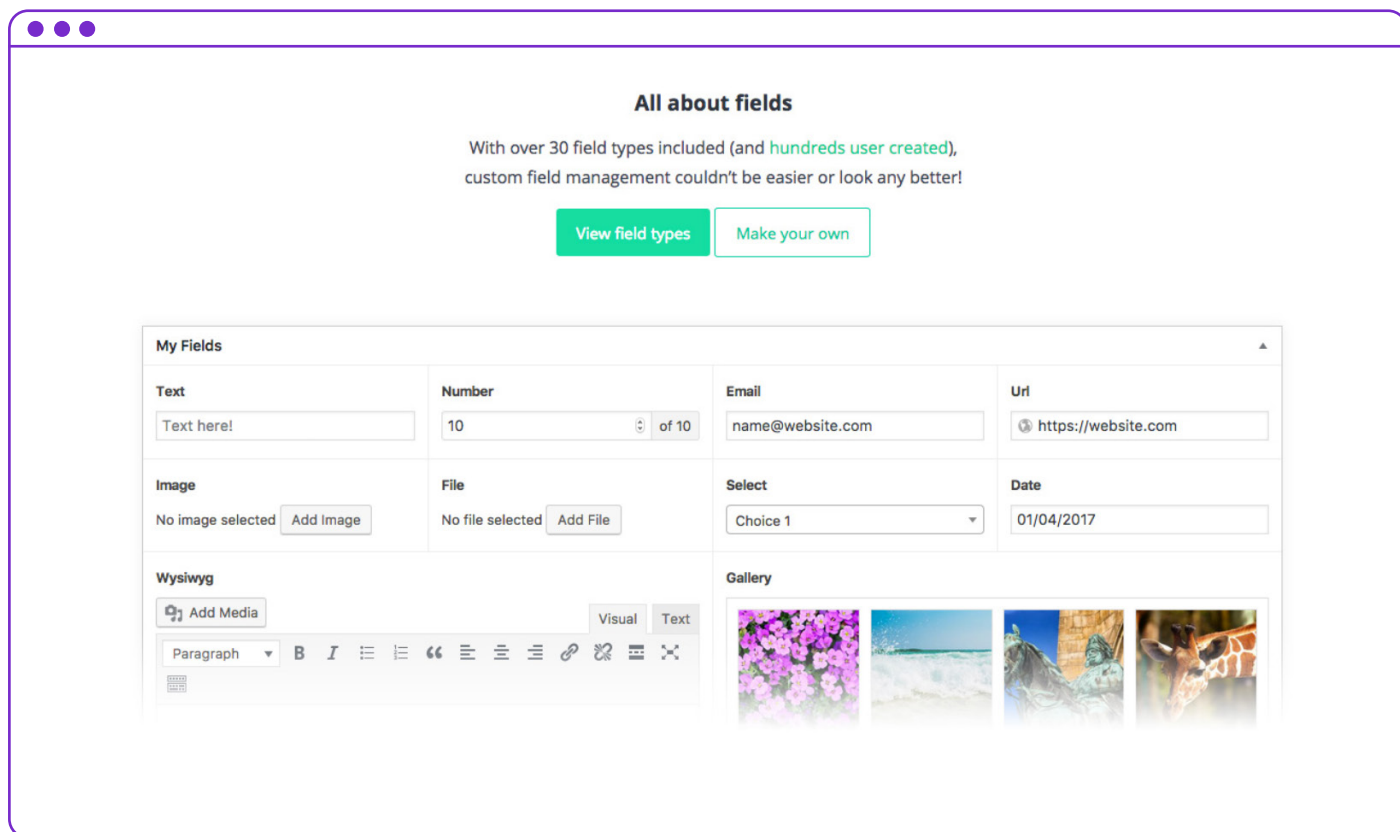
All about fields

With over 30 field types included (and hundreds user created), custom field management couldn't be easier or look any better!

View field types Make your own

My Fields

Text
Text here!

Number
10 of 10

Email
name@website.com

Url
https://website.com

Image
No image selected Add Image

File
No file selected Add File

Select
Choice 1

Date
01/04/2017

Wysiwyg
Add Media
Visual Text
Paragraph B I

Gallery